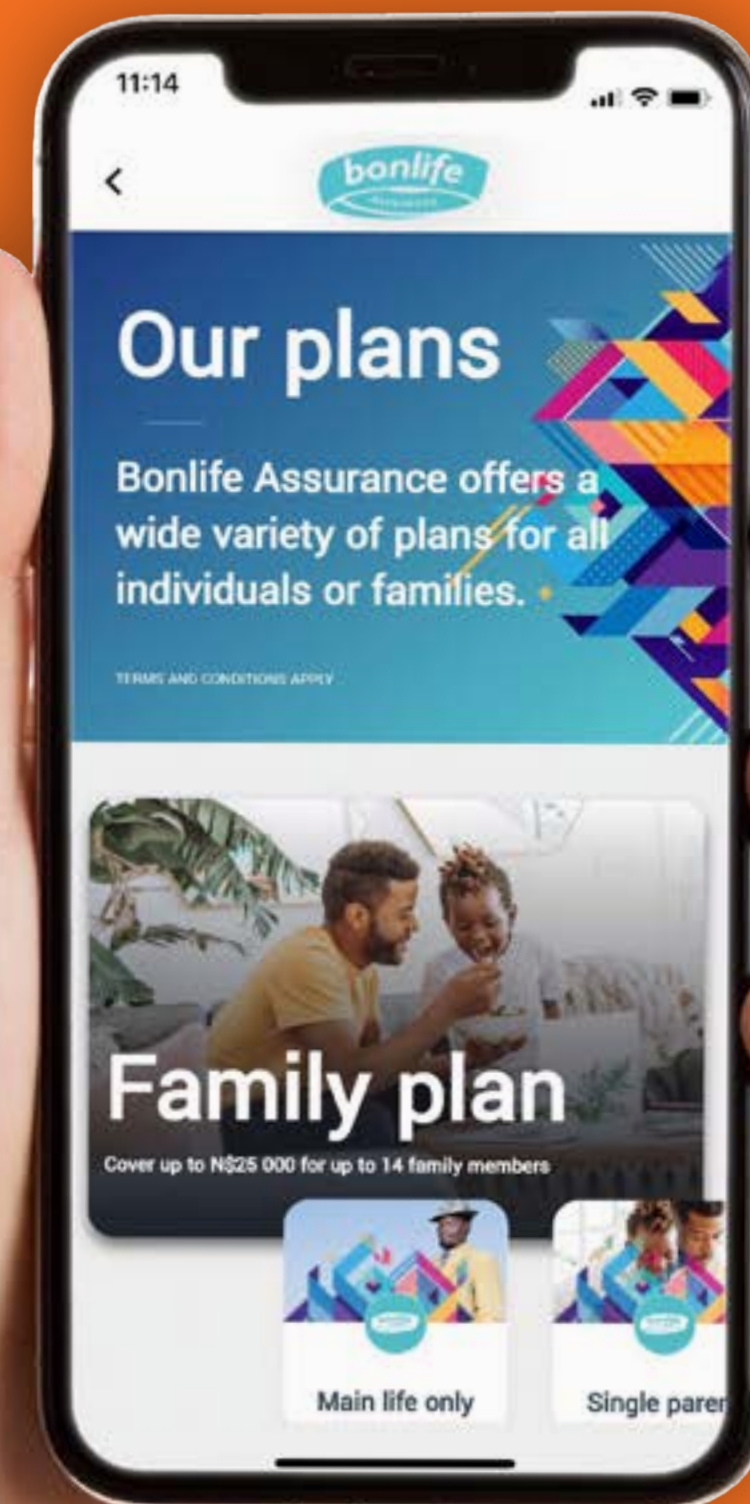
11:14

<

bonlife

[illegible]

Our plans

Bonlife Assurance offers a wide variety of plans for all individuals or families.

TERMS AND CONDITIONS APPLY

Family plan

Cover up to N$25 000 for up to 14 family members

Main life only

Single paren